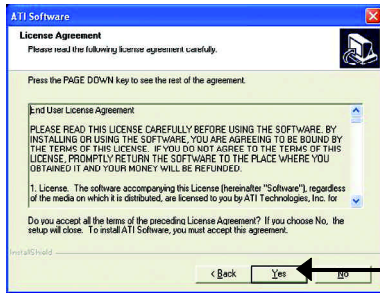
ATI Software

License Agreement

Please read the following license agreement carefully.

Press the PAGE DOWN key to see the rest of the agreement.

End User License Agreement

PLEASE READ THIS LICENSE CAREFULLY BEFORE USING THE SOFTWARE. BY INSTALLING OR USING THE SOFTWARE, YOU ARE AGREEING TO BE BOUND BY THE TERMS OF THIS LICENSE. IF YOU DO NOT AGREE TO THE TERMS OF THIS LICENSE, PROMPTLY RETURN THE SOFTWARE TO THE PLACE WHERE YOU OBTAINED IT AND YOUR MONEY WILL BE REFUNDED.

1. License. The software accompanying this License (hereinafter "Software"), regardless of the media on which it is distributed, are licensed to you by ATI Technologies, Inc. for

Do you accept all the terms of the preceding License Agreement? If you choose No, the setup will close. To install ATI Software, you must accept this agreement.

InstallShield

< Back

Yes

No